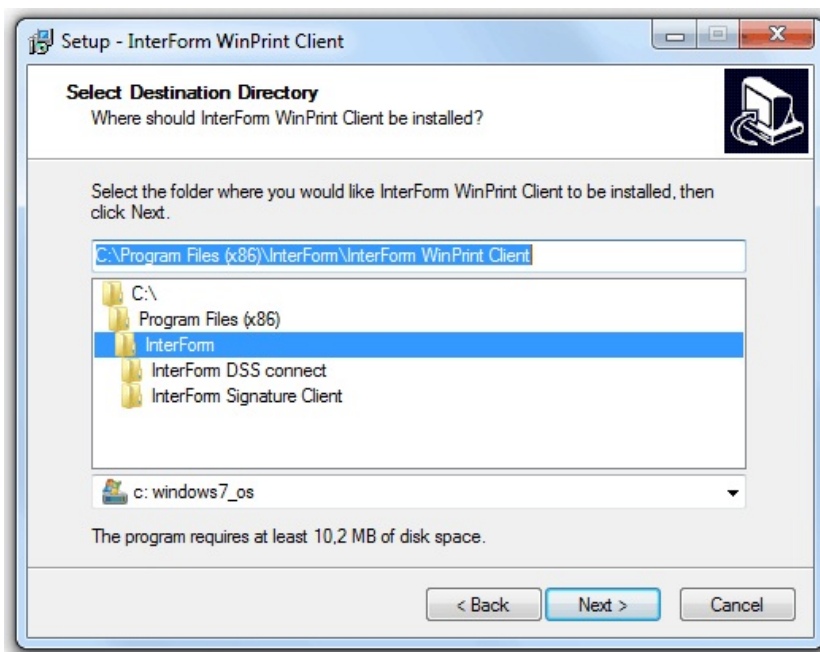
Setup - InterForm WinPrint Client

Select Destination Directory
Where should InterForm WinPrint Client be installed?

Select the folder where you would like InterForm WinPrint Client to be installed, then click Next.

C:\Program Files (x86)\InterForm\InterForm WinPrint Client

C:\
Program Files (x86)
InterForm
InterForm DSS connect
InterForm Signature Client

c: windows7_os

The program requires at least 10,2 MB of disk space.

< Back
Next >
Cancel